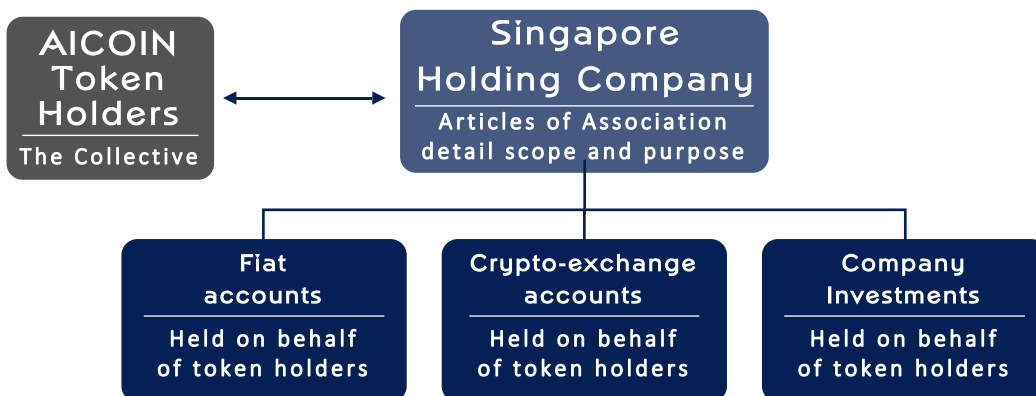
AICOIN Token Holders

The Collective

Singapore Holding Company

Articles of Association detail scope and purpose

Fiat accounts

Held on behalf of token holders

Crypto-exchange accounts

Held on behalf of token holders

Company Investments

Held on behalf of token holders